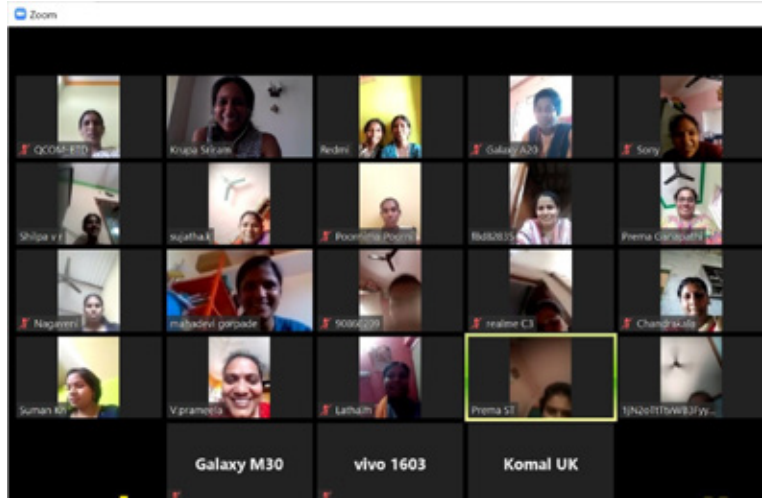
Zoom

QCOM-RTD
Krupa Sriram
Redmi
Galaxy A20
Sony
Shilpa v r
sujatha.k
Poornima Poorni
f8d82835
Prema Ganapathi
Nagaveni
mahadevi gorpade
90860220
realme C3
Chandrakala
Suman Kh
V.prameela
Latha.m
Prema ST
1jN2oITtTsWB3Fyy...
Galaxy M30
vivo 1603
Komal UK